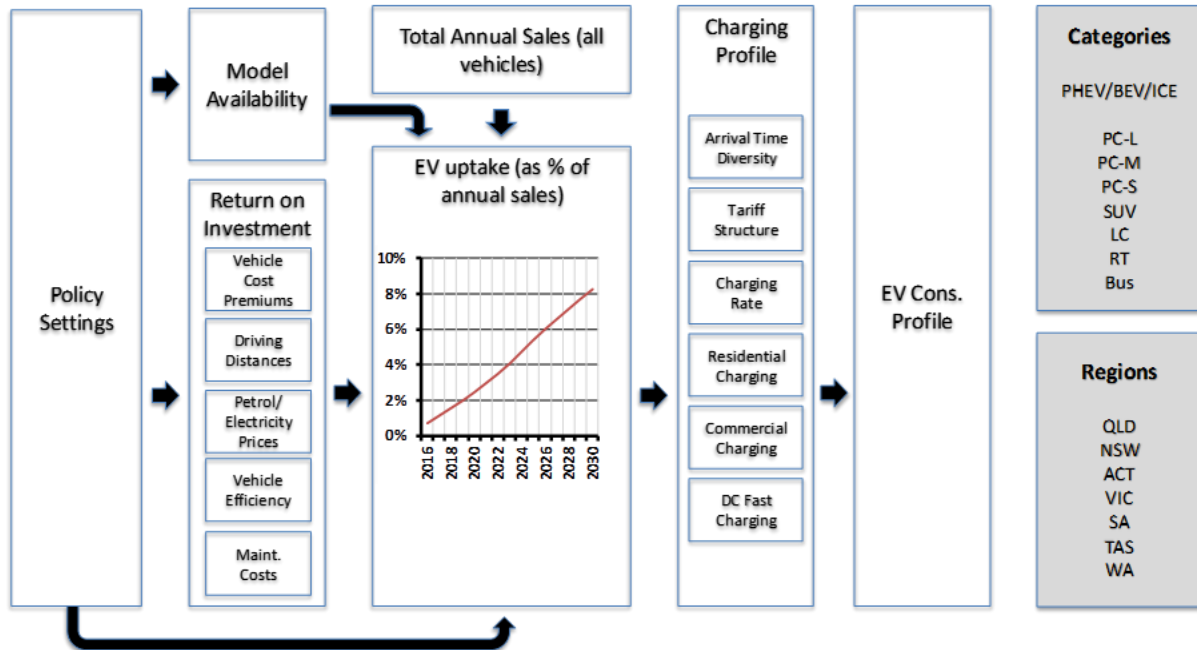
Policy Settings

Model Availability

Return on Investment

Vehicle Cost Premiums

Driving Distances

Petrol/ Electricity Prices

Vehicle Efficiency

Maint. Costs

Total Annual Sales (all vehicles)

EV uptake (as % of annual sales)

10%
8%
6%
4%
2%
0%

2016
2018
2020
2022
2024
2026
2028
2030

Charging Profile

Arrival Time Diversity

Tariff Structure

Charging Rate

Residential Charging

Commercial Charging

DC Fast Charging

EV Cons. Profile

Categories

PHEV/BEV/ICE

PC-L
PC-M
PC-S
SUV
LC
RT
Bus

Regions

QLD
NSW
ACT
VIC
SA
TAS
WA